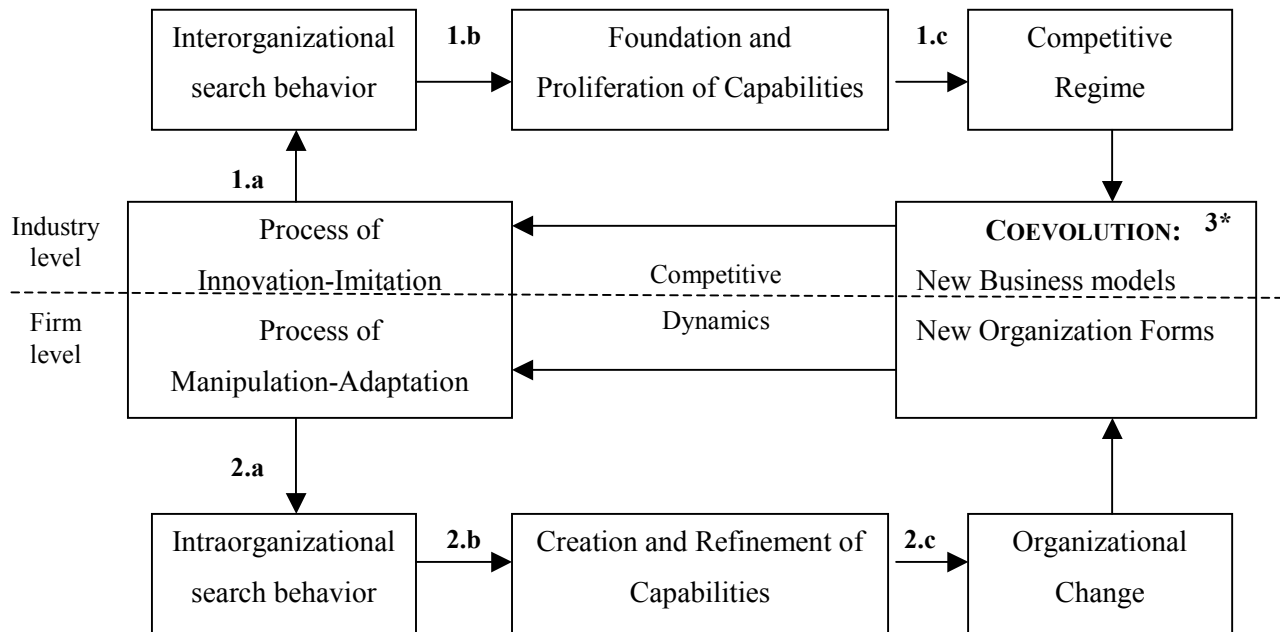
Interorganizational search behavior

1.b

Foundation and Proliferation of Capabilities

1.c

Competitive Regime

1.a

Industry level

Process of Innovation-Imitation

Competitive Dynamics

COEVOLUTION: 3*

New Business models

Firm level

Process of Manipulation-Adaptation

New Organization Forms

2.a

Intraorganizational search behavior

2.b

Creation and Refinement of Capabilities

2.c

Organizational Change